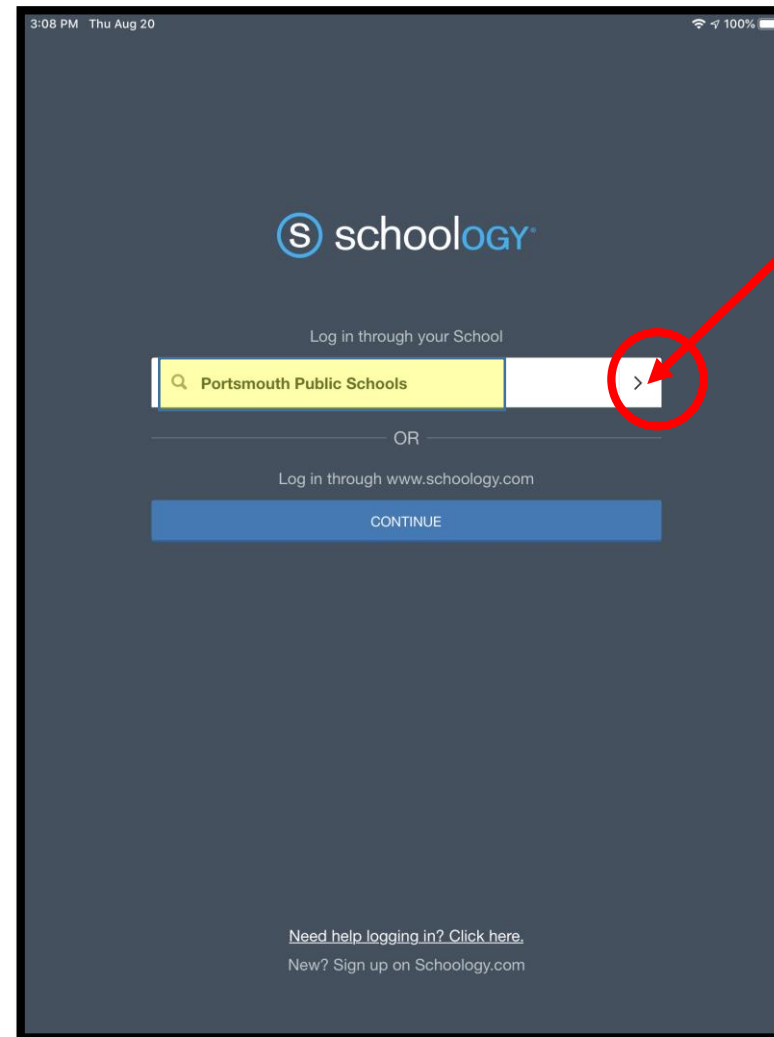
3:08 PM Thu Aug 20

100%

schoolOGY

Log in through your School

Portsmouth Public Schools

>

OR

Log in through www.schoology.com

CONTINUE

Need help logging in? Click here.

New? Sign up on Schoology.com